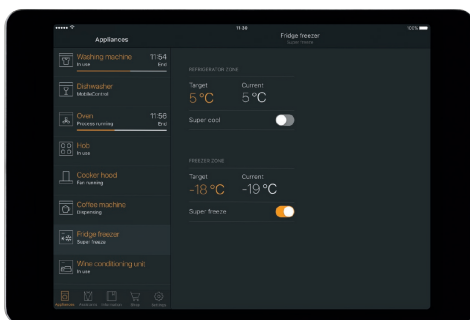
••••• 11:36 100%

Appliances

Washing machine 11:54
In use End

Dishwasher
MobileControl

Oven 11:56
Process running End

Hob
In use

Cooker hood
Fan running

Coffee machine
Dispensing

Fridge freezer
Super freeze

Wine conditioning unit
In use

Appliances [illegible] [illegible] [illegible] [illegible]

Fridge freezer
Super freeze

REFRIGERATOR ZONE

Target
5 °C

Current
5 °C

Super cool

FREEZER ZONE

Target
-18 °C

Current
-19 °C

Super freeze